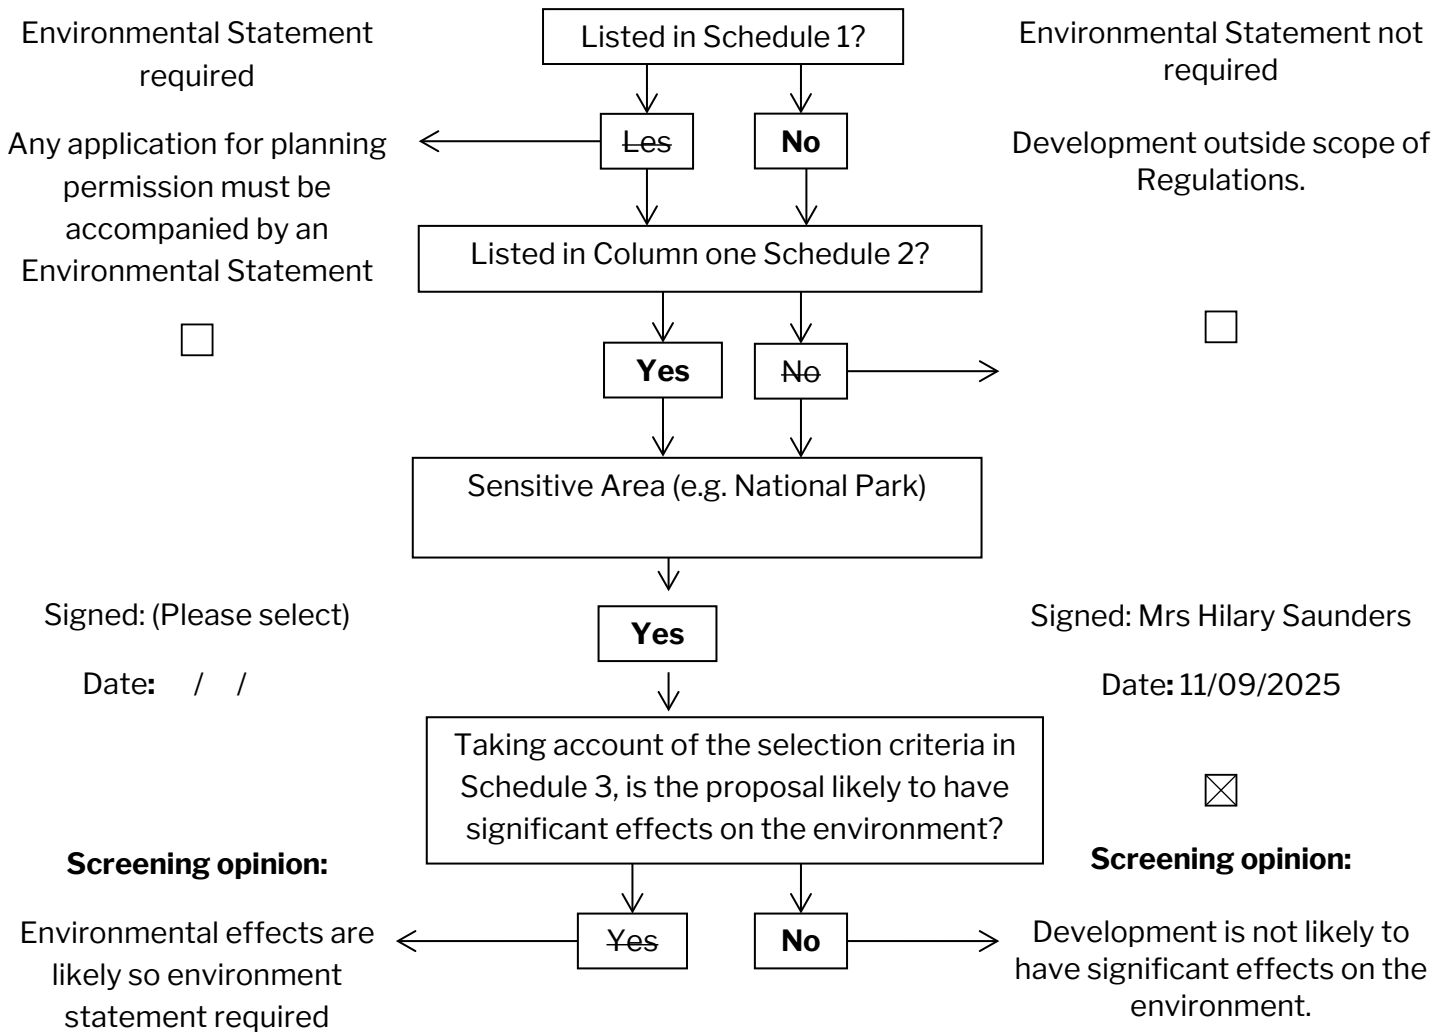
Environmental Statement required

Listed in Schedule 1?

Environmental Statement not required

Any application for planning permission must be accompanied by an Environmental Statement

~~Les~~

**No**

Development outside scope of Regulations.

Listed in Column one Schedule 2?

☐

☐

**Yes**

~~No~~

Sensitive Area (e.g. National Park)

Signed: (Please select)

**Yes**

Signed: Mrs Hilary Saunders

Date**:** / /

Date**:** 11/09/2025

Taking account of the selection criteria in Schedule 3, is the proposal likely to have significant effects on the environment?

☒

**Screening opinion:**

**Screening opinion:**

Environmental effects are likely so environment statement required

~~Yes~~

**No**

Development is not likely to have significant effects on the environment.